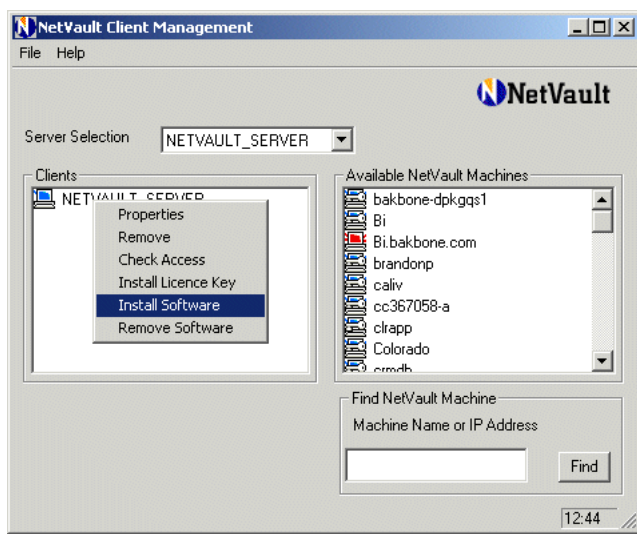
NetVault Client Management

File Help

NetVault

Server Selection NETVAULT_SERVER

Clients

NETVAULT_SERVER

Properties
Remove
Check Access
Install Licence Key
Install Software
Remove Software

Available NetVault Machines

bakbone-dpkgqs1
Bi
Bi.bakbone.com
brandonp
caliv
cc367058-a
clrapp
Colorado
crmdb

Find NetVault Machine

Machine Name or IP Address

Find

12:44